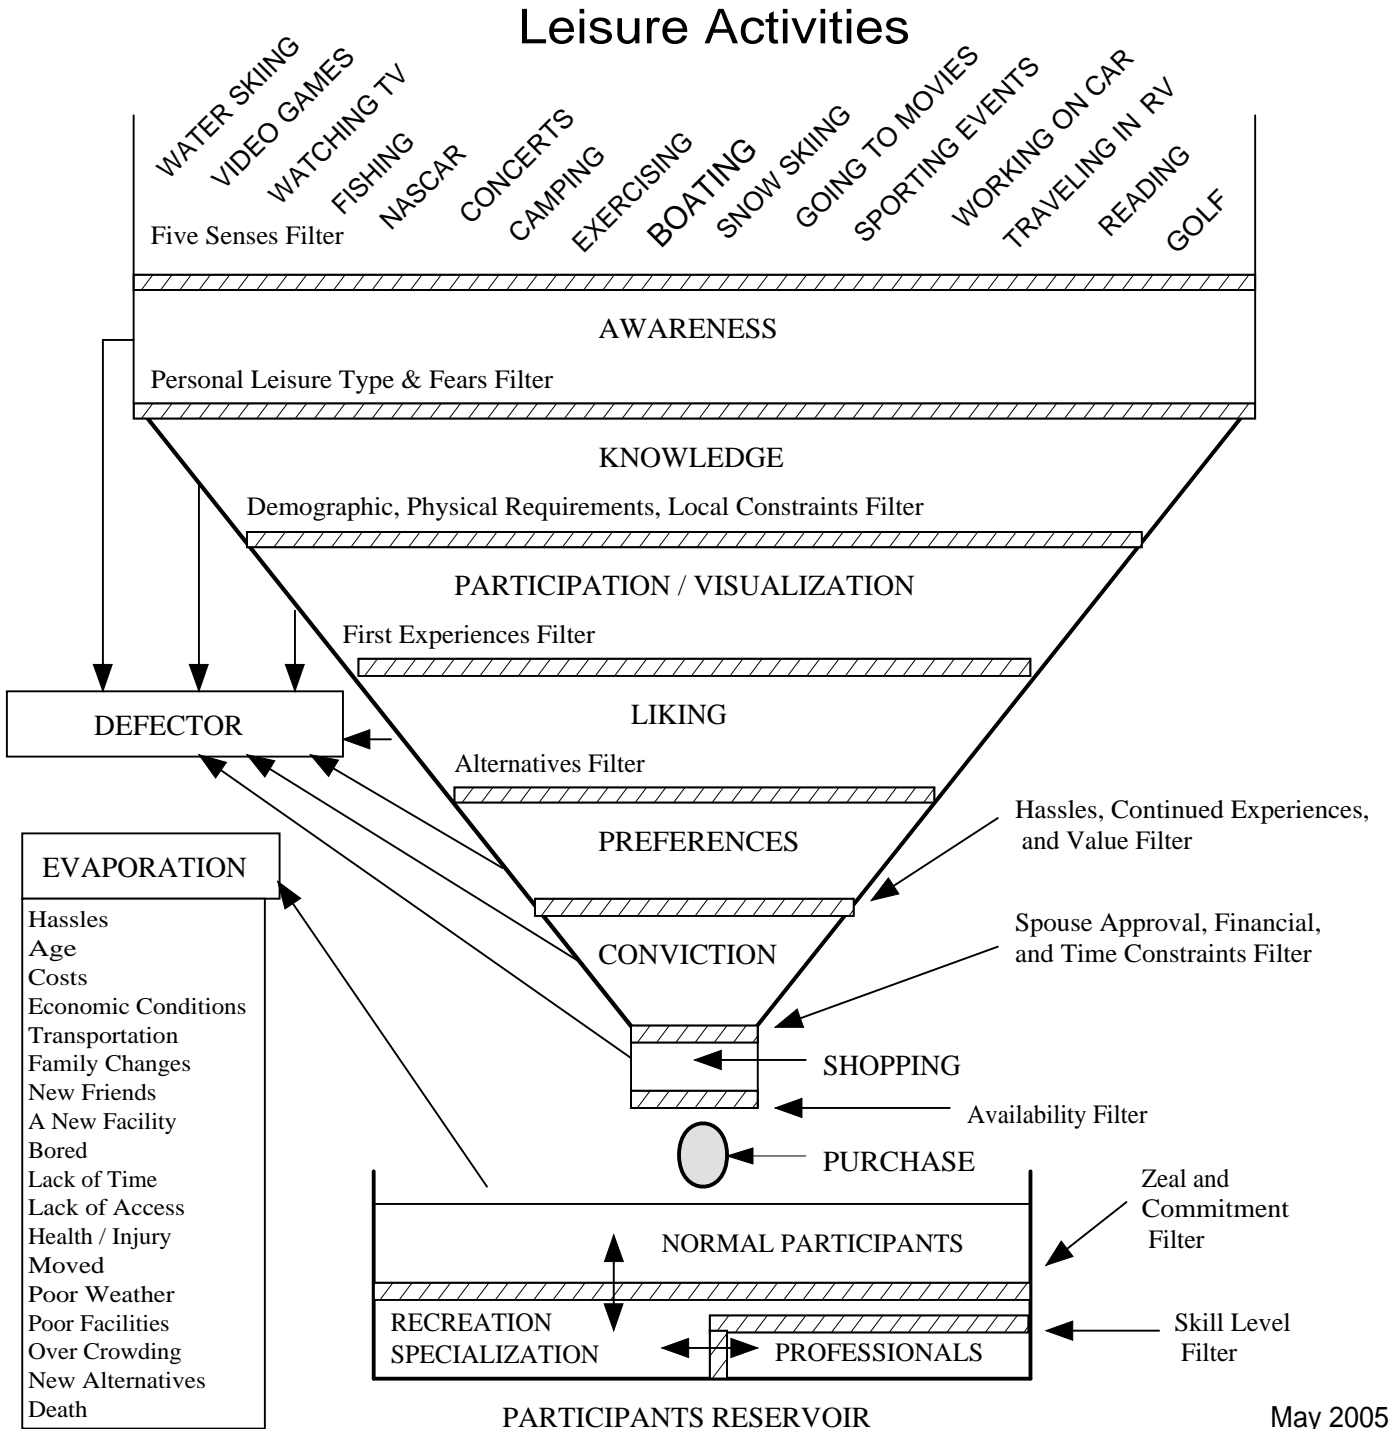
Leisure Activities

WATER SKIING
VIDEO GAMES
WATCHING TV
FISHING
NASCAR
CONCERTS
CAMPING
EXERCISING
BOATING
SNOW SKIING
GOING TO MOVIES
SPORTING EVENTS
WORKING ON CAR
TRAVELING IN RV
READING
GOLF

Five Senses Filter

AWARENESS

Personal Leisure Type & Fears Filter

KNOWLEDGE

Demographic, Physical Requirements, Local Constraints Filter

PARTICIPATION / VISUALIZATION

First Experiences Filter

LIKING

Alternatives Filter

PREFERENCES

Hassles, Continued Experiences, and Value Filter

CONVICTION

Spouse Approval, Financial, and Time Constraints Filter

SHOPPING

Availability Filter

PURCHASE

DEFECTOR

EVAPORATION

Hassles
Age
Costs
Economic Conditions
Transportation
Family Changes
New Friends
A New Facility
Bored
Lack of Time
Lack of Access
Health / Injury
Moved
Poor Weather
Poor Facilities
Over Crowding
New Alternatives
Death

Zeal and Commitment Filter

NORMAL PARTICIPANTS

RECREATION SPECIALIZATION

PROFESSIONALS

Skill Level Filter

PARTICIPANTS RESERVOIR

May 2005